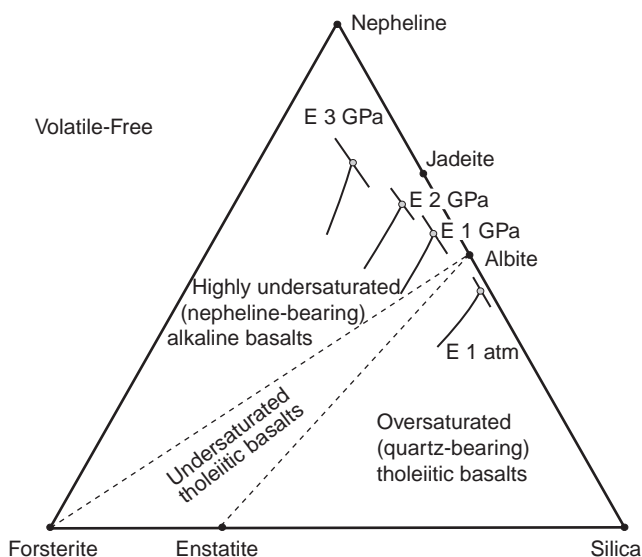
Nepheline

Volatile-Free

E 3 GPa

Jadeite

E 2 GPa

E 1 GPa

Albite

Highly undersaturated (nepheline-bearing) alkaline basalts

E 1 atm

Undersaturated tholeiitic basalts

Oversaturated (quartz-bearing) tholeiitic basalts

Forsterite

Enstatite

Silica